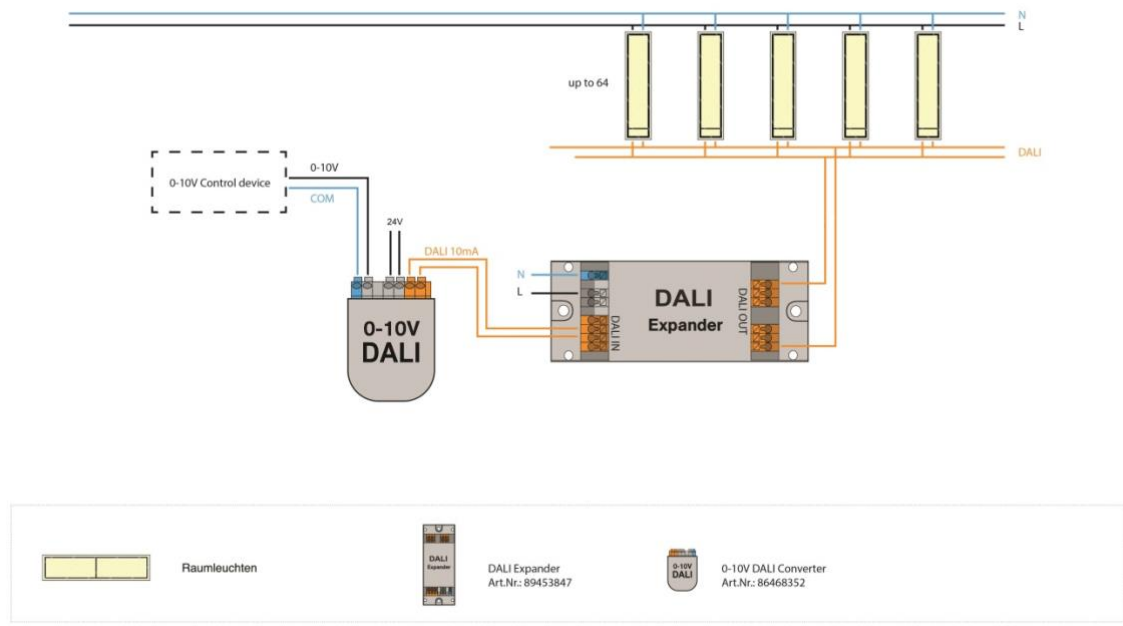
N
L

up to 64

DALI

0-10V Control device

0-10V

COM

24V

DALI 10mA

N

L

DALI IN

DALI Expander

DALI OUT

0-10V DALI

Raumleuchten

DALI Expander

DALI Expander
Art.Nr.: 89453847

0-10V DALI

0-10V DALI Converter
Art.Nr.: 86468352